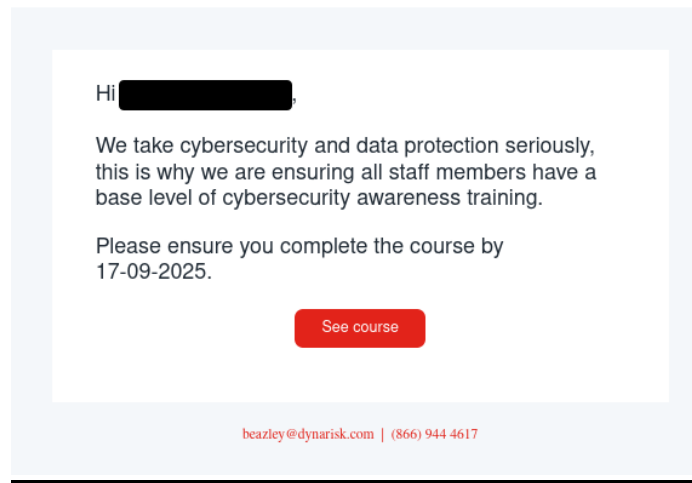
Hi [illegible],

We take cybersecurity and data protection seriously, this is why we are ensuring all staff members have a base level of cybersecurity awareness training.

Please ensure you complete the course by 17-09-2025.

See course

beazley@dynarisk.com | (866) 944 4617